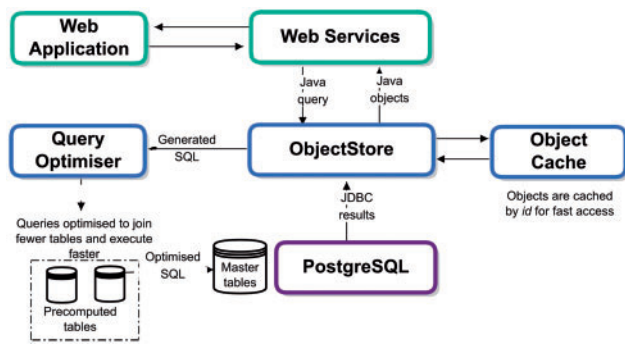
Web Application

Web Services

Java query

Java objects

Query Optimiser

Generated SQL

ObjectStore

Object Cache

Objects are cached by *id* for fast access

JDBC results

Queries optimised to join fewer tables and execute faster

Optimised SQL

Master tables

PostgreSQL

Precomputed tables